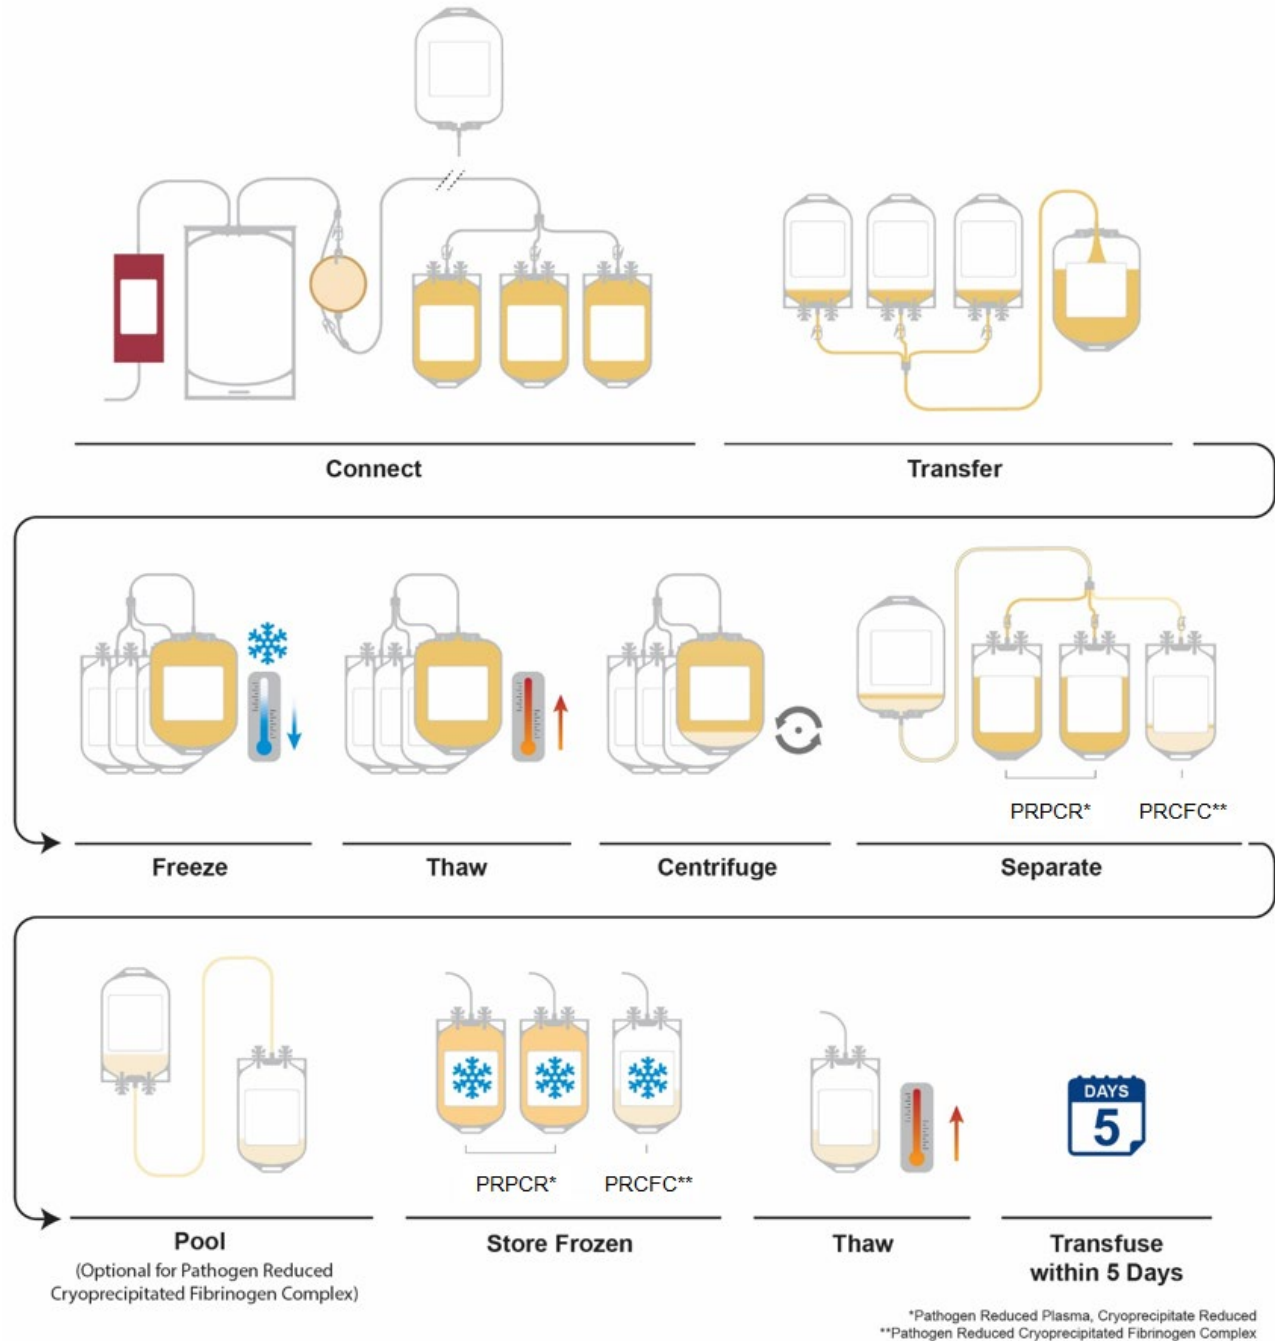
Connect

Transfer

PRPCR*

PRCFC**

Freeze

Thaw

Centrifuge

Separate

PRPCR*

PRCFC**

DAYS

5

Pool
(Optional for Pathogen Reduced Cryoprecipitated Fibrinogen Complex)

Store Frozen

Thaw

Transfuse within 5 Days

*Pathogen Reduced Plasma, Cryoprecipitate Reduced
**Pathogen Reduced Cryoprecipitated Fibrinogen Complex